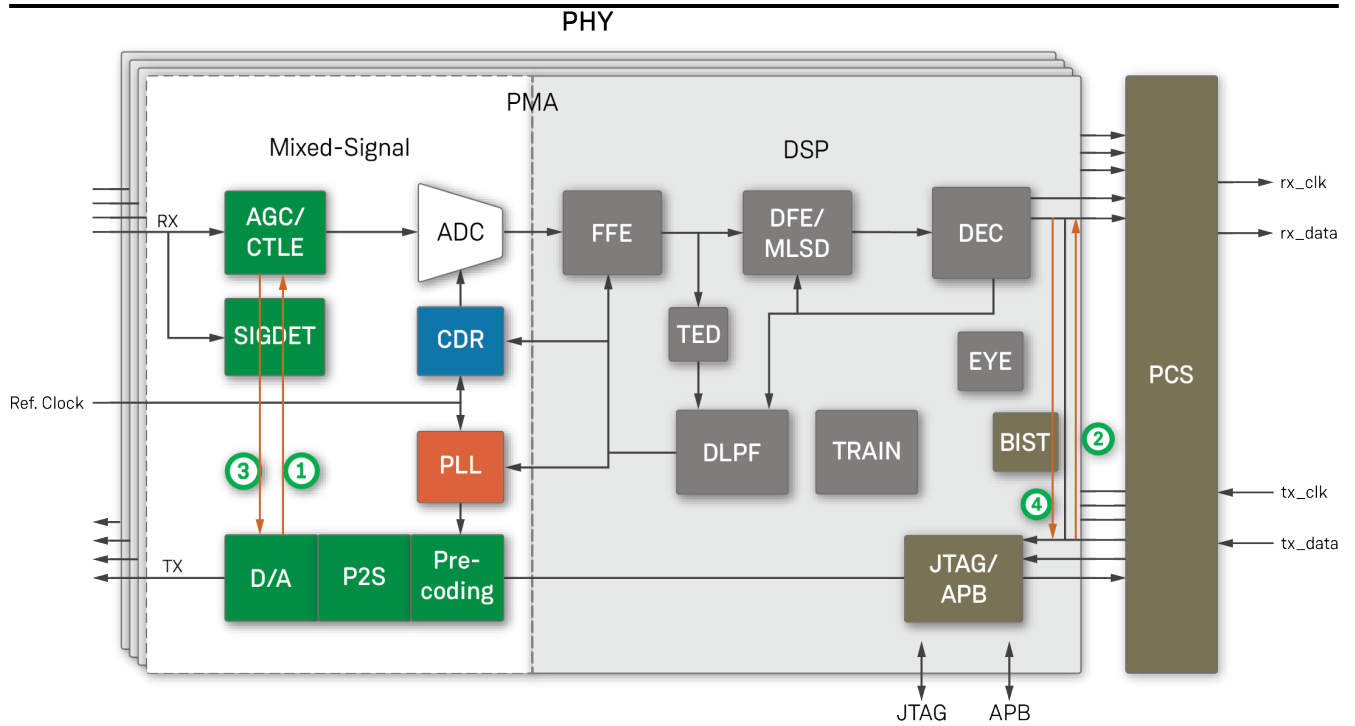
PHY

PMA

Mixed-Signal

DSP

RX

AGC/ CTLE

ADC

FFE

DFE/ MLSD

DEC

rx_clk

rx_data

SIGDET

CDR

TED

EYE

PCS

Ref. Clock

DLPF

TRAIN

BIST

2

3

1

PLL

4

tx_clk

TX

D/A

P2S

Pre-coding

JTAG/ APB

tx_data

JTAG

APB